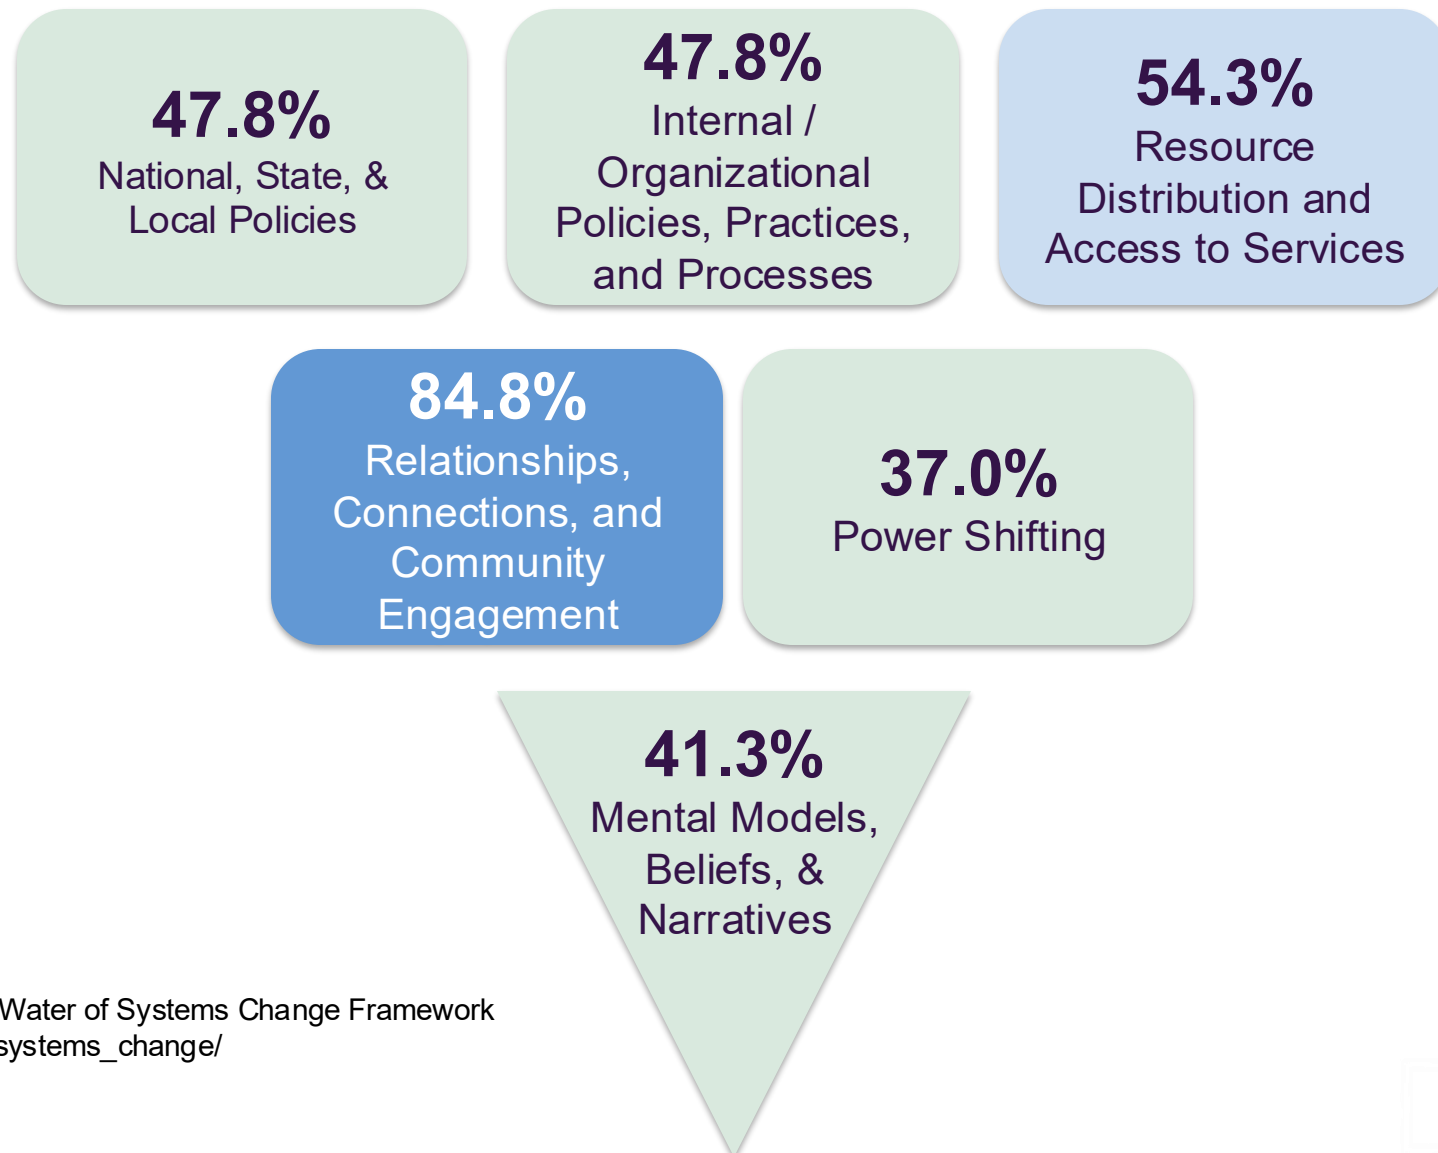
47.8%
National, State, & Local Policies

47.8%
Internal / Organizational Policies, Practices, and Processes

54.3%
Resource Distribution and Access to Services

84.8%
Relationships, Connections, and Community Engagement

37.0%
Power Shifting

41.3%
Mental Models, Beliefs, & Narratives

Water of Systems Change Framework
systems_change/